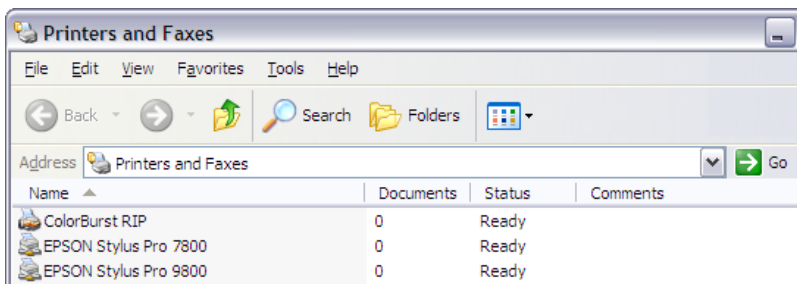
Printers and Faxes

File Edit View Favorites Tools Help

Back Search Folders

Address Printers and Faxes Go

| Name | Documents | Status | Comments |
|---|---|---|---|
| ColorBurst RIP | 0 | Ready | |
| EPSON Stylus Pro 7800 | 0 | Ready | |
| EPSON Stylus Pro 9800 | 0 | Ready | |